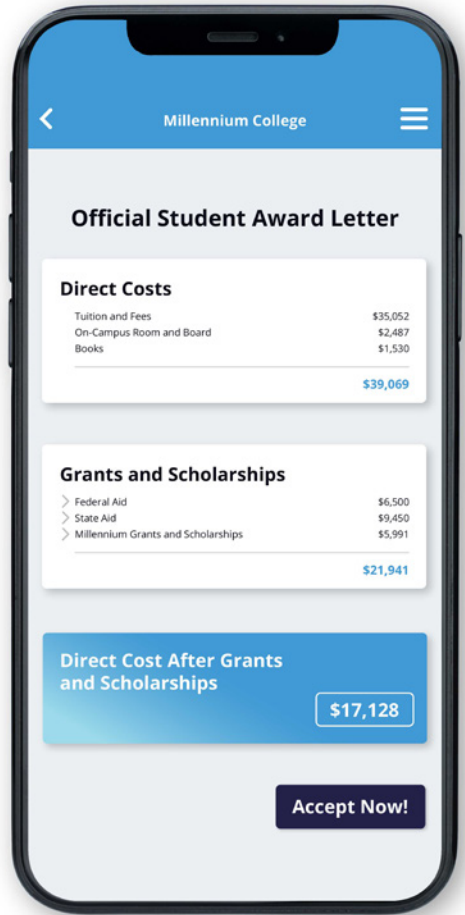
Millennium College

Official Student Award Letter

Direct Costs

| | |
|---|---|
| Tuition and Fees | \$35,052 |
| On-Campus Room and Board | \$2,487 |
| Books | \$1,530 |

\$39,069

Grants and Scholarships

| | |
|---|---|
| Federal Aid | \$6,500 |
| State Aid | \$9,450 |
| Millennium Grants and Scholarships | \$5,991 |

\$21,941

Direct Cost After Grants and Scholarships

\$17,128

Accept Now!